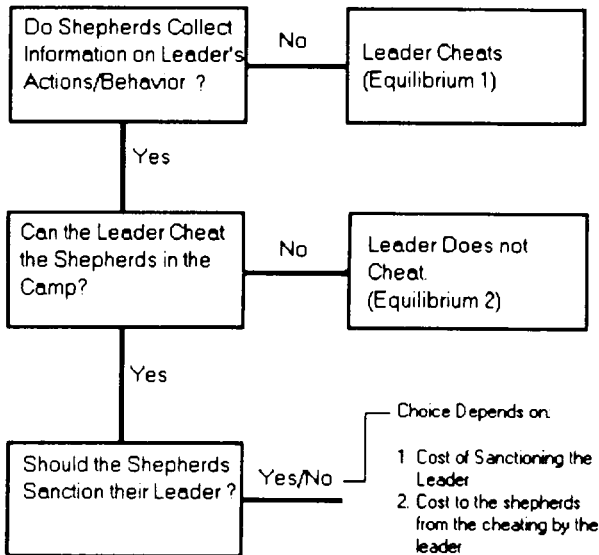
Do Shepherds Collect Information on Leader's Actions/Behavior ?

No

Leader Cheats (Equilibrium 1)

Yes

Can the Leader Cheat the Shepherds in the Camp?

No

Leader Does not Cheat. (Equilibrium 2)

Yes

Should the Shepherds Sanction their Leader ?

Yes/No

Choice Depends on:

1. Cost of Sanctioning the Leader
2. Cost to the shepherds from the cheating by the leader